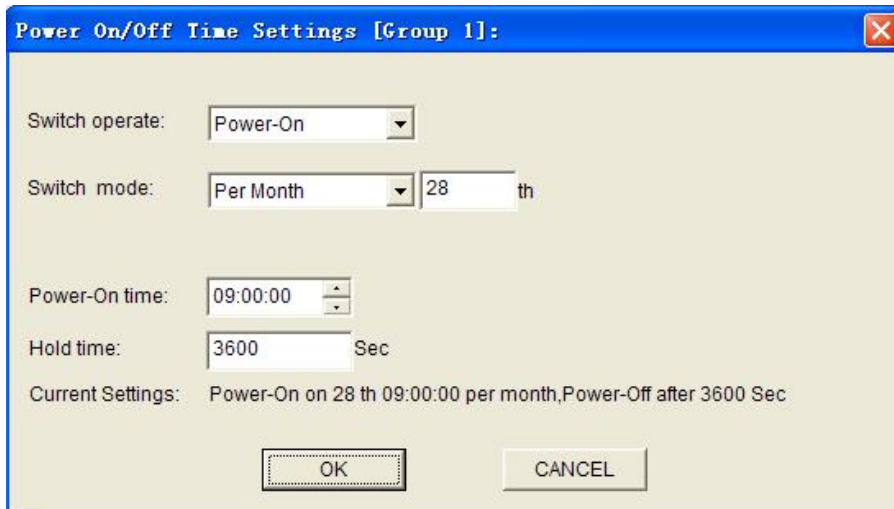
Power On/Off Time Settings [Group 1]:

Switch operate: Power-On

Switch mode: Per Month 28 th

Power-On time: 09:00:00

Hold time: 3600 Sec

Current Settings: Power-On on 28 th 09:00:00 per month,Power-Off after 3600 Sec

OK

CANCEL